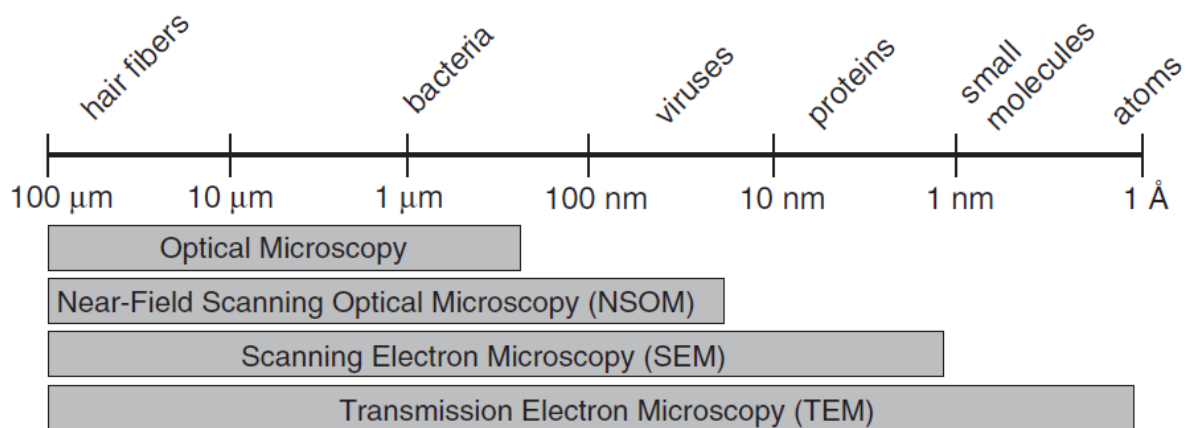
hair fibers
bacteria
viruses
proteins
small molecules
atoms

100 μm
10 μm
1 μm
100 nm
10 nm
1 nm
1 Å

Optical Microscopy

Near-Field Scanning Optical Microscopy (NSOM)

Scanning Electron Microscopy (SEM)

Transmission Electron Microscopy (TEM)